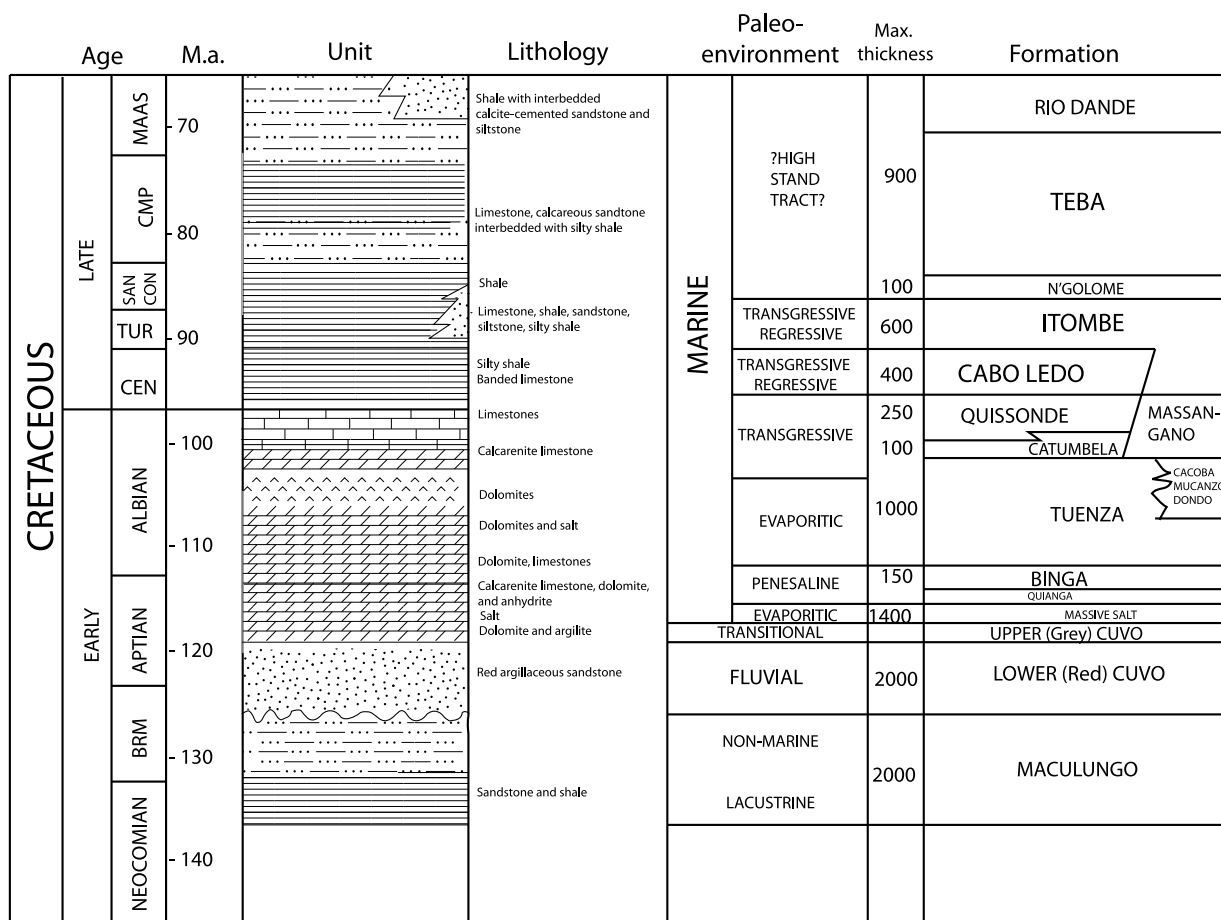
| Age | | | M.a. | Unit | Lithology | Paleo-environment | | Max. thickness | Formation |
|---|---|---|---|---|---|---|---|---|---|
| CRETACEOUS | LATE | MAAS | - 70 | | Shale with interbedded calcite-cemented sandstone and siltstone | MARINE | ?HIGH STAND TRACT? | 900 | RIO DANDE |
| | | CMP | - 80 | | Limestone, calcareous sandtone interbedded with silty shale | | | | TEBA |
| | | SAN CON | | | Shale | | | 100 | N'GOLOME |
| | | TUR | - 90 | | Limestone, shale, sandstone, siltstone, silty shale | | TRANSGRESSIVE REGRESSIVE | 600 | ITOMBE |
| | | CEN | | | Silty shale Banded limestone | | TRANSGRESSIVE REGRESSIVE | 400 | CABO LEDO |
| | EARLY | ALBIAN | - 100 | | Limestones | | TRANSGRESSIVE | 250 | QUISSONDE / MASSAN-GANO |
| | | | | | Calcarenite limestone | | | 100 | CATUMBELA |
| | | | - 110 | | Dolomites | | EVAPORITIC | 1000 | TUENZA / CACOBA MUCANZO DONDO |
| | | | | | Dolomites and salt | | | | |
| | | | | | Dolomite, limestones | | | | |
| | | APTIAN | | | Calcarenite limestone, dolomite, and anhydrite | | PENESALINE | 150 | BINGA / QUIANGA |
| | | | | | Salt | | EVAPORITIC | 1400 | MASSIVE SALT |
| | | | - 120 | | Dolomite and argilite | TRANSITIONAL | | | UPPER (Grey) CUVO |
| | | | | | Red argillaceous sandstone | FLUVIAL | | 2000 | LOWER (Red) CUVO |
| | | BRM | - 130 | | | NON-MARINE LACUSTRINE | | 2000 | MACULUNGO |
| | | NEOCOMIAN | - 140 | | Sandstone and shale | | | | |